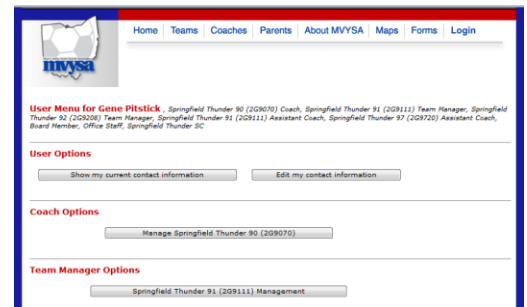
mvysa

Home | Teams | Coaches | Parents | About MVYSA | Maps | Forms | Login

User Menu for Gene Pitstick , Springfield Thunder 90 (2G9070) Coach, Springfield Thunder 91 (2G9111) Team Manager, Springfield Thunder 92 (2G9208) Team Manager, Springfield Thunder 91 (2G9111) Assistant Coach, Springfield Thunder 97 (2G9720) Assistant Coach, Board Member, Office Staff, Springfield Thunder SC

User Options

Show my current contact information

Edit my contact information

Coach Options

Manage Springfield Thunder 90 (2G9070)

Team Manager Options

Springfield Thunder 91 (2G9111) Management